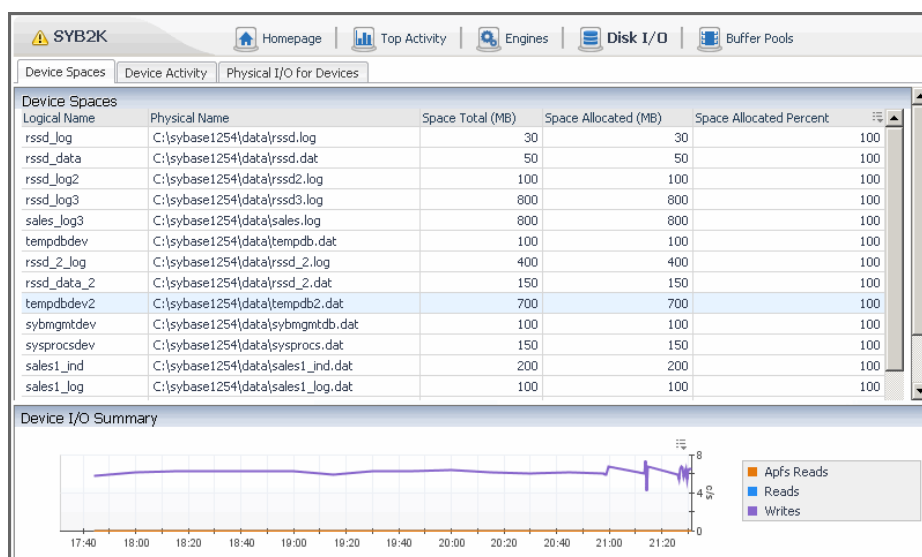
SYB2K

Homepage | Top Activity | Engines | Disk I/O | Buffer Pools

Device Spaces | Device Activity | Physical I/O for Devices

Device Spaces

| Logical Name | Physical Name | Space Total (MB) | Space Allocated (MB) | Space Allocated Percent |
|---|---|---|---|---|
| rssd_log | C:\sybase1254\data\rssd.log | 30 | 30 | 100 |
| rssd_data | C:\sybase1254\data\rssd.dat | 50 | 50 | 100 |
| rssd_log2 | C:\sybase1254\data\rssd2.log | 100 | 100 | 100 |
| rssd_log3 | C:\sybase1254\data\rssd3.log | 800 | 800 | 100 |
| sales_log3 | C:\sybase1254\data\sales.log | 800 | 800 | 100 |
| tempdbdev | C:\sybase1254\data\tempdb.dat | 100 | 100 | 100 |
| rssd_2_log | C:\sybase1254\data\rssd_2.log | 400 | 400 | 100 |
| rssd_data_2 | C:\sybase1254\data\rssd_2.dat | 150 | 150 | 100 |
| tempdbdev2 | C:\sybase1254\data\tempdb2.dat | 700 | 700 | 100 |
| sybmgmtdev | C:\sybase1254\data\sybmgmtdb.dat | 100 | 100 | 100 |
| sysprocsdev | C:\sybase1254\data\sysprocs.dat | 150 | 150 | 100 |
| sales1_ind | C:\sybase1254\data\sales1_ind.dat | 200 | 200 | 100 |
| sales1_log | C:\sybase1254\data\sales1_log.dat | 100 | 100 | 100 |

Device I/O Summary

8
4
0
I/s

17:40 18:00 18:20 18:40 19:00 19:20 19:40 20:00 20:20 20:40 21:00 21:20

Apfs Reads
Reads
Writes